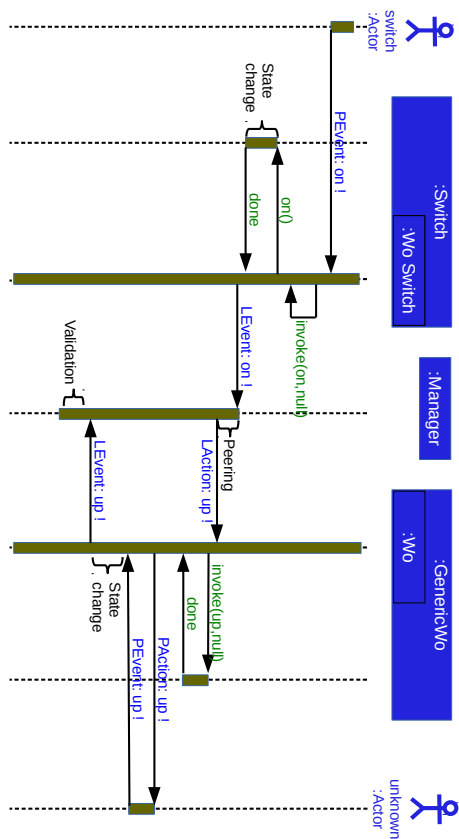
switch
:Actor

State
change

PEvent: on !

on()

done

:Switch

:Wo Switch

invoke(on,null)

LEvent: on !

Validation

:Manager

Peering

LAction: up !

LEvent: up !

:GenericWo

:Wo

State
change

invoke(up,null)

done

PAction: up !

PEvent: up !

unknown
:Actor